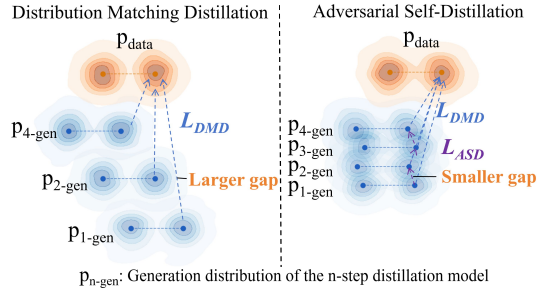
Distribution Matching Distillation

$p_{data}$

$p_{4\text{-gen}}$

$L_{DMD}$

$p_{2\text{-gen}}$

Larger gap

$p_{1\text{-gen}}$

Adversarial Self-Distillation

$p_{data}$

$p_{4\text{-gen}}$

$L_{DMD}$

$p_{3\text{-gen}}$

$L_{ASD}$

$p_{2\text{-gen}}$

$p_{1\text{-gen}}$

Smaller gap

$p_{n\text{-gen}}$: Generation distribution of the n-step distillation model